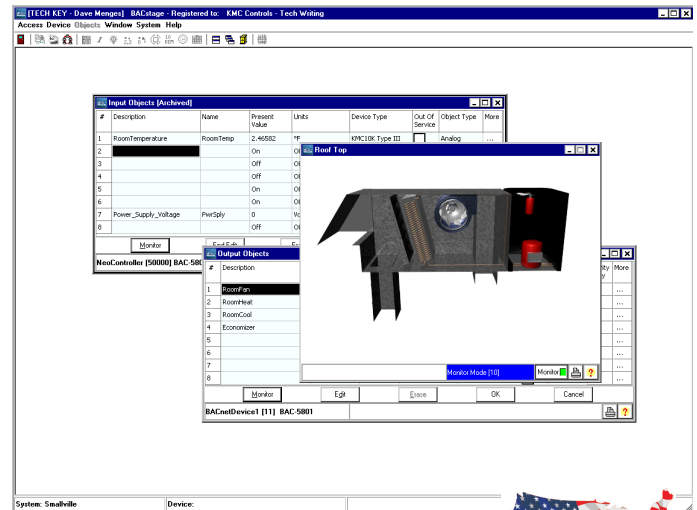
[TECH KEY - Dave Menges] BACstage - Registered to: KMC Controls - Tech Writing

Access Device Objects Window System Help

Input Objects [Archived]

| # | Description | Name | Present Value | Units | Device Type | Out Of Service | Object Type | More |
|---|---|---|---|---|---|---|---|---|
| 1 | RoomTemperature | RoomTemp | 2.46582 | °F | KMC10K Type III | | Analog | ... |
| 2 | | | On | Of | | | | |
| 3 | | | Off | Of | | | | |
| 4 | | | Off | Of | | | | |
| 5 | | | On | Of | | | | |
| 6 | | | On | Of | | | | |
| 7 | Power_Supply_Voltage | PwrSply | 0 | Vo | | | | |
| 8 | | | Off | Of | | | | |

Monitor

NeoController [50000] BAC-58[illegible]

Roof Top

Monitor Mode [10]

Monitor

Output Objects

| # | Description |
|---|---|
| 1 | RoomFan |
| 2 | RoomHeat |
| 3 | RoomCool |
| 4 | Economizer |
| 5 | |
| 6 | |
| 7 | |
| 8 | |

ity | More

Monitor Edit Erase OK Cancel

BACnetDevice1 [11] BAC-5801

System: Smallville

Device: